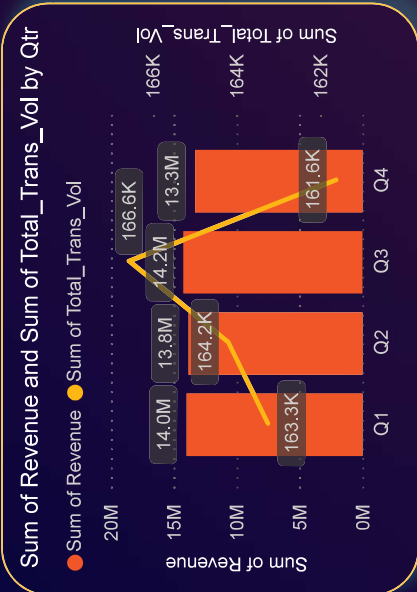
Sum of Revenue and Sum of Total_Trans_Vol by Qtr

Sum of Revenue
Sum of Total_Trans_Vol

Sum of Revenue
20M
15M
10M
5M
0M

Sum of Total_Trans_Vol
166K
164K
162K

14.0M
163.3K
13.8M
164.2K
14.2M
166.6K
13.3M
161.6K

Q1
Q2
Q3
Q4